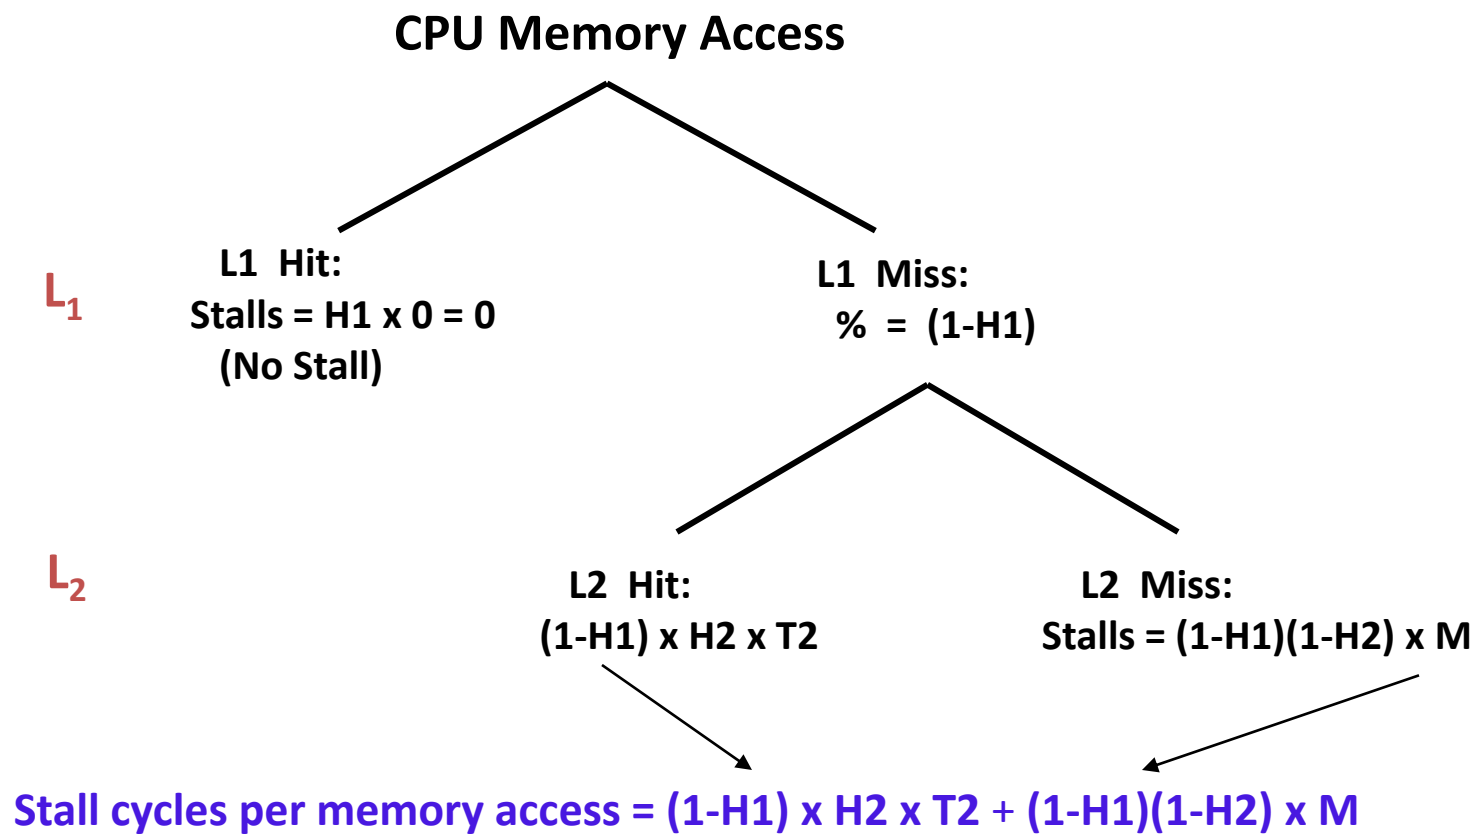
CPU Memory Access

$L_1$

L1 Hit:
Stalls = H1 x 0 = 0
(No Stall)

L1 Miss:
% = (1-H1)

$L_2$

L2 Hit:
(1-H1) x H2 x T2

L2 Miss:
Stalls = (1-H1)(1-H2) x M

Stall cycles per memory access = (1-H1) x H2 x T2 + (1-H1)(1-H2) x M